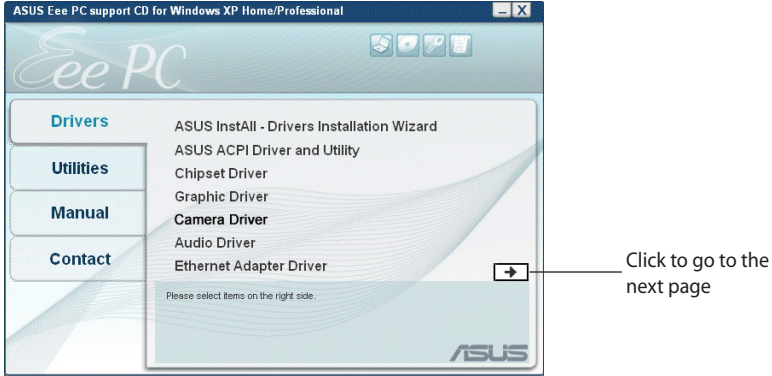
ASUS Eee PC support CD for Windows XP Home/Professional

Eee PC

Drivers

Utilities

Manual

Contact

ASUS InstAll - Drivers Installation Wizard
ASUS ACPI Driver and Utility
Chipset Driver
Graphic Driver
Camera Driver
Audio Driver
Ethernet Adapter Driver

Please select items on the right side.

ASUS

Click to go to the next page